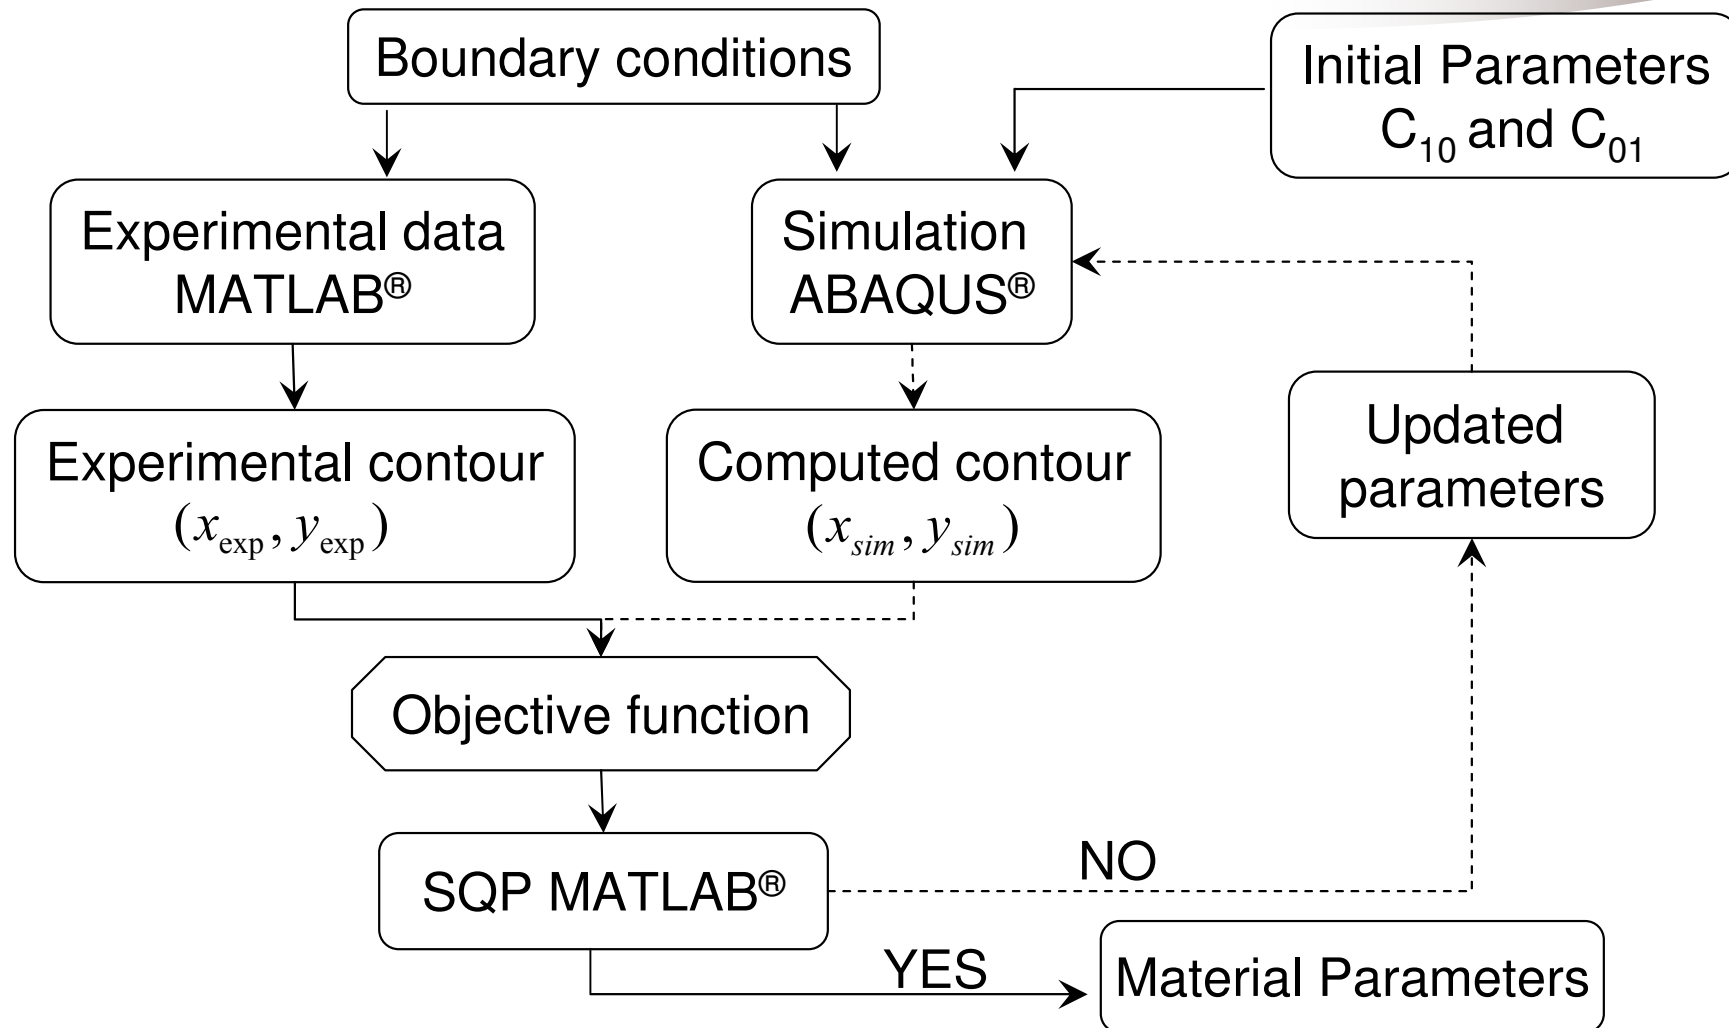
Boundary conditions

Initial Parameters $C_{10}$ and $C_{01}$

Experimental data MATLAB®

Simulation ABAQUS®

Experimental contour $(x_{\exp}, y_{\exp})$

Computed contour $(x_{sim}, y_{sim})$

Updated parameters

Objective function

SQP MATLAB®

NO

YES

Material Parameters